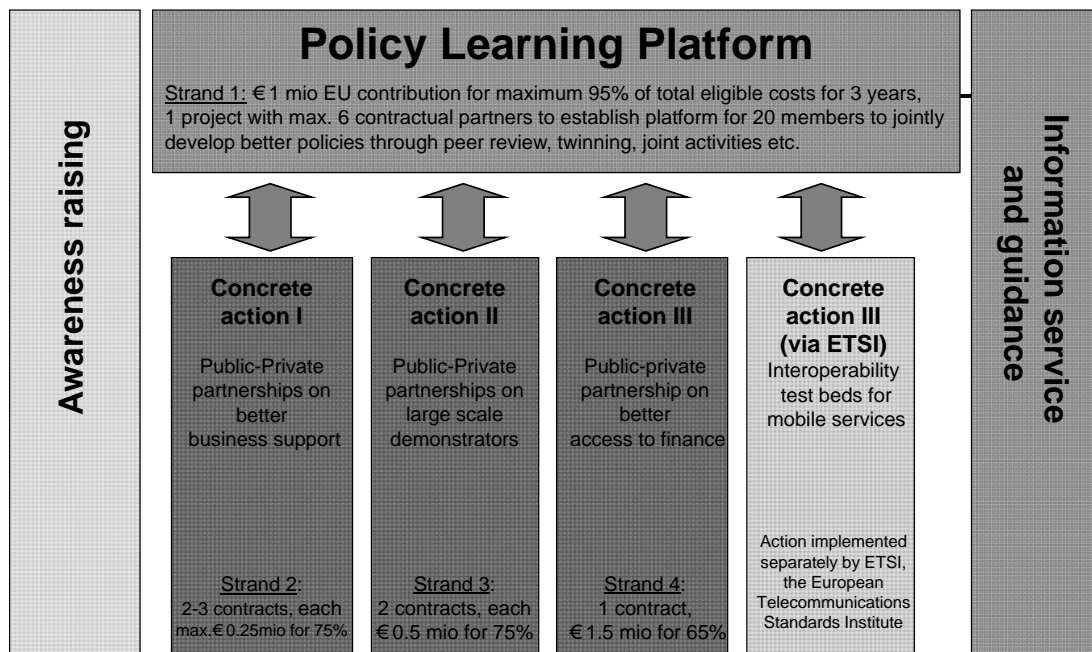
Awareness raising

Policy Learning Platform

Strand 1: € 1 mio EU contribution for maximum 95% of total eligible costs for 3 years, 1 project with max. 6 contractual partners to establish platform for 20 members to jointly develop better policies through peer review, twinning, joint activities etc.

Concrete action I

Public-Private partnerships on better business support

Strand 2: 2-3 contracts, each max.€ 0.25mio for 75%

Concrete action II

Public-Private partnerships on large scale demonstrators

Strand 3: 2 contracts, each € 0.5 mio for 75%

Concrete action III

Public-private partnership on better access to finance

Strand 4: 1 contract, € 1.5 mio for 65%

Concrete action III (via ETSI)

Interoperability test beds for mobile services

Action implemented separately by ETSI, the European Telecommunications Standards Institute

Information service and guidance